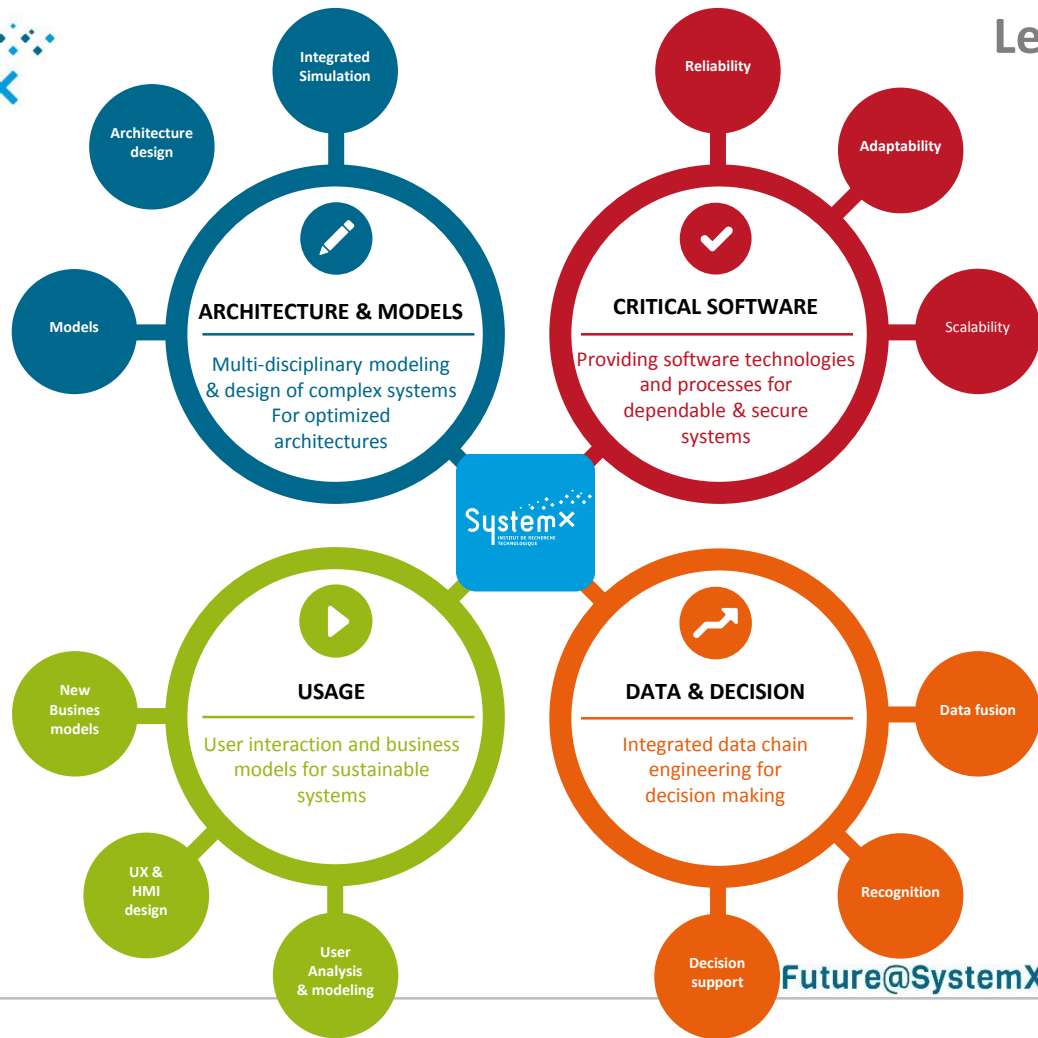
Le

Integrated Simulation

Architecture design

Models

ARCHITECTURE & MODELS

Multi-disciplinary modeling & design of complex systems For optimized architectures

Reliability

Adaptability

Scalability

CRITICAL SOFTWARE

Providing software technologies and processes for dependable & secure systems

SystemX
INSTITUT DE RECHERCHE TECHNOLOGIQUE

New Busines models

USAGE

User interaction and business models for sustainable systems

UX & HMI design

User Analysis & modeling

DATA & DECISION

Integrated data chain engineering for decision making

Data fusion

Recognition

Decision support

Future@SystemX